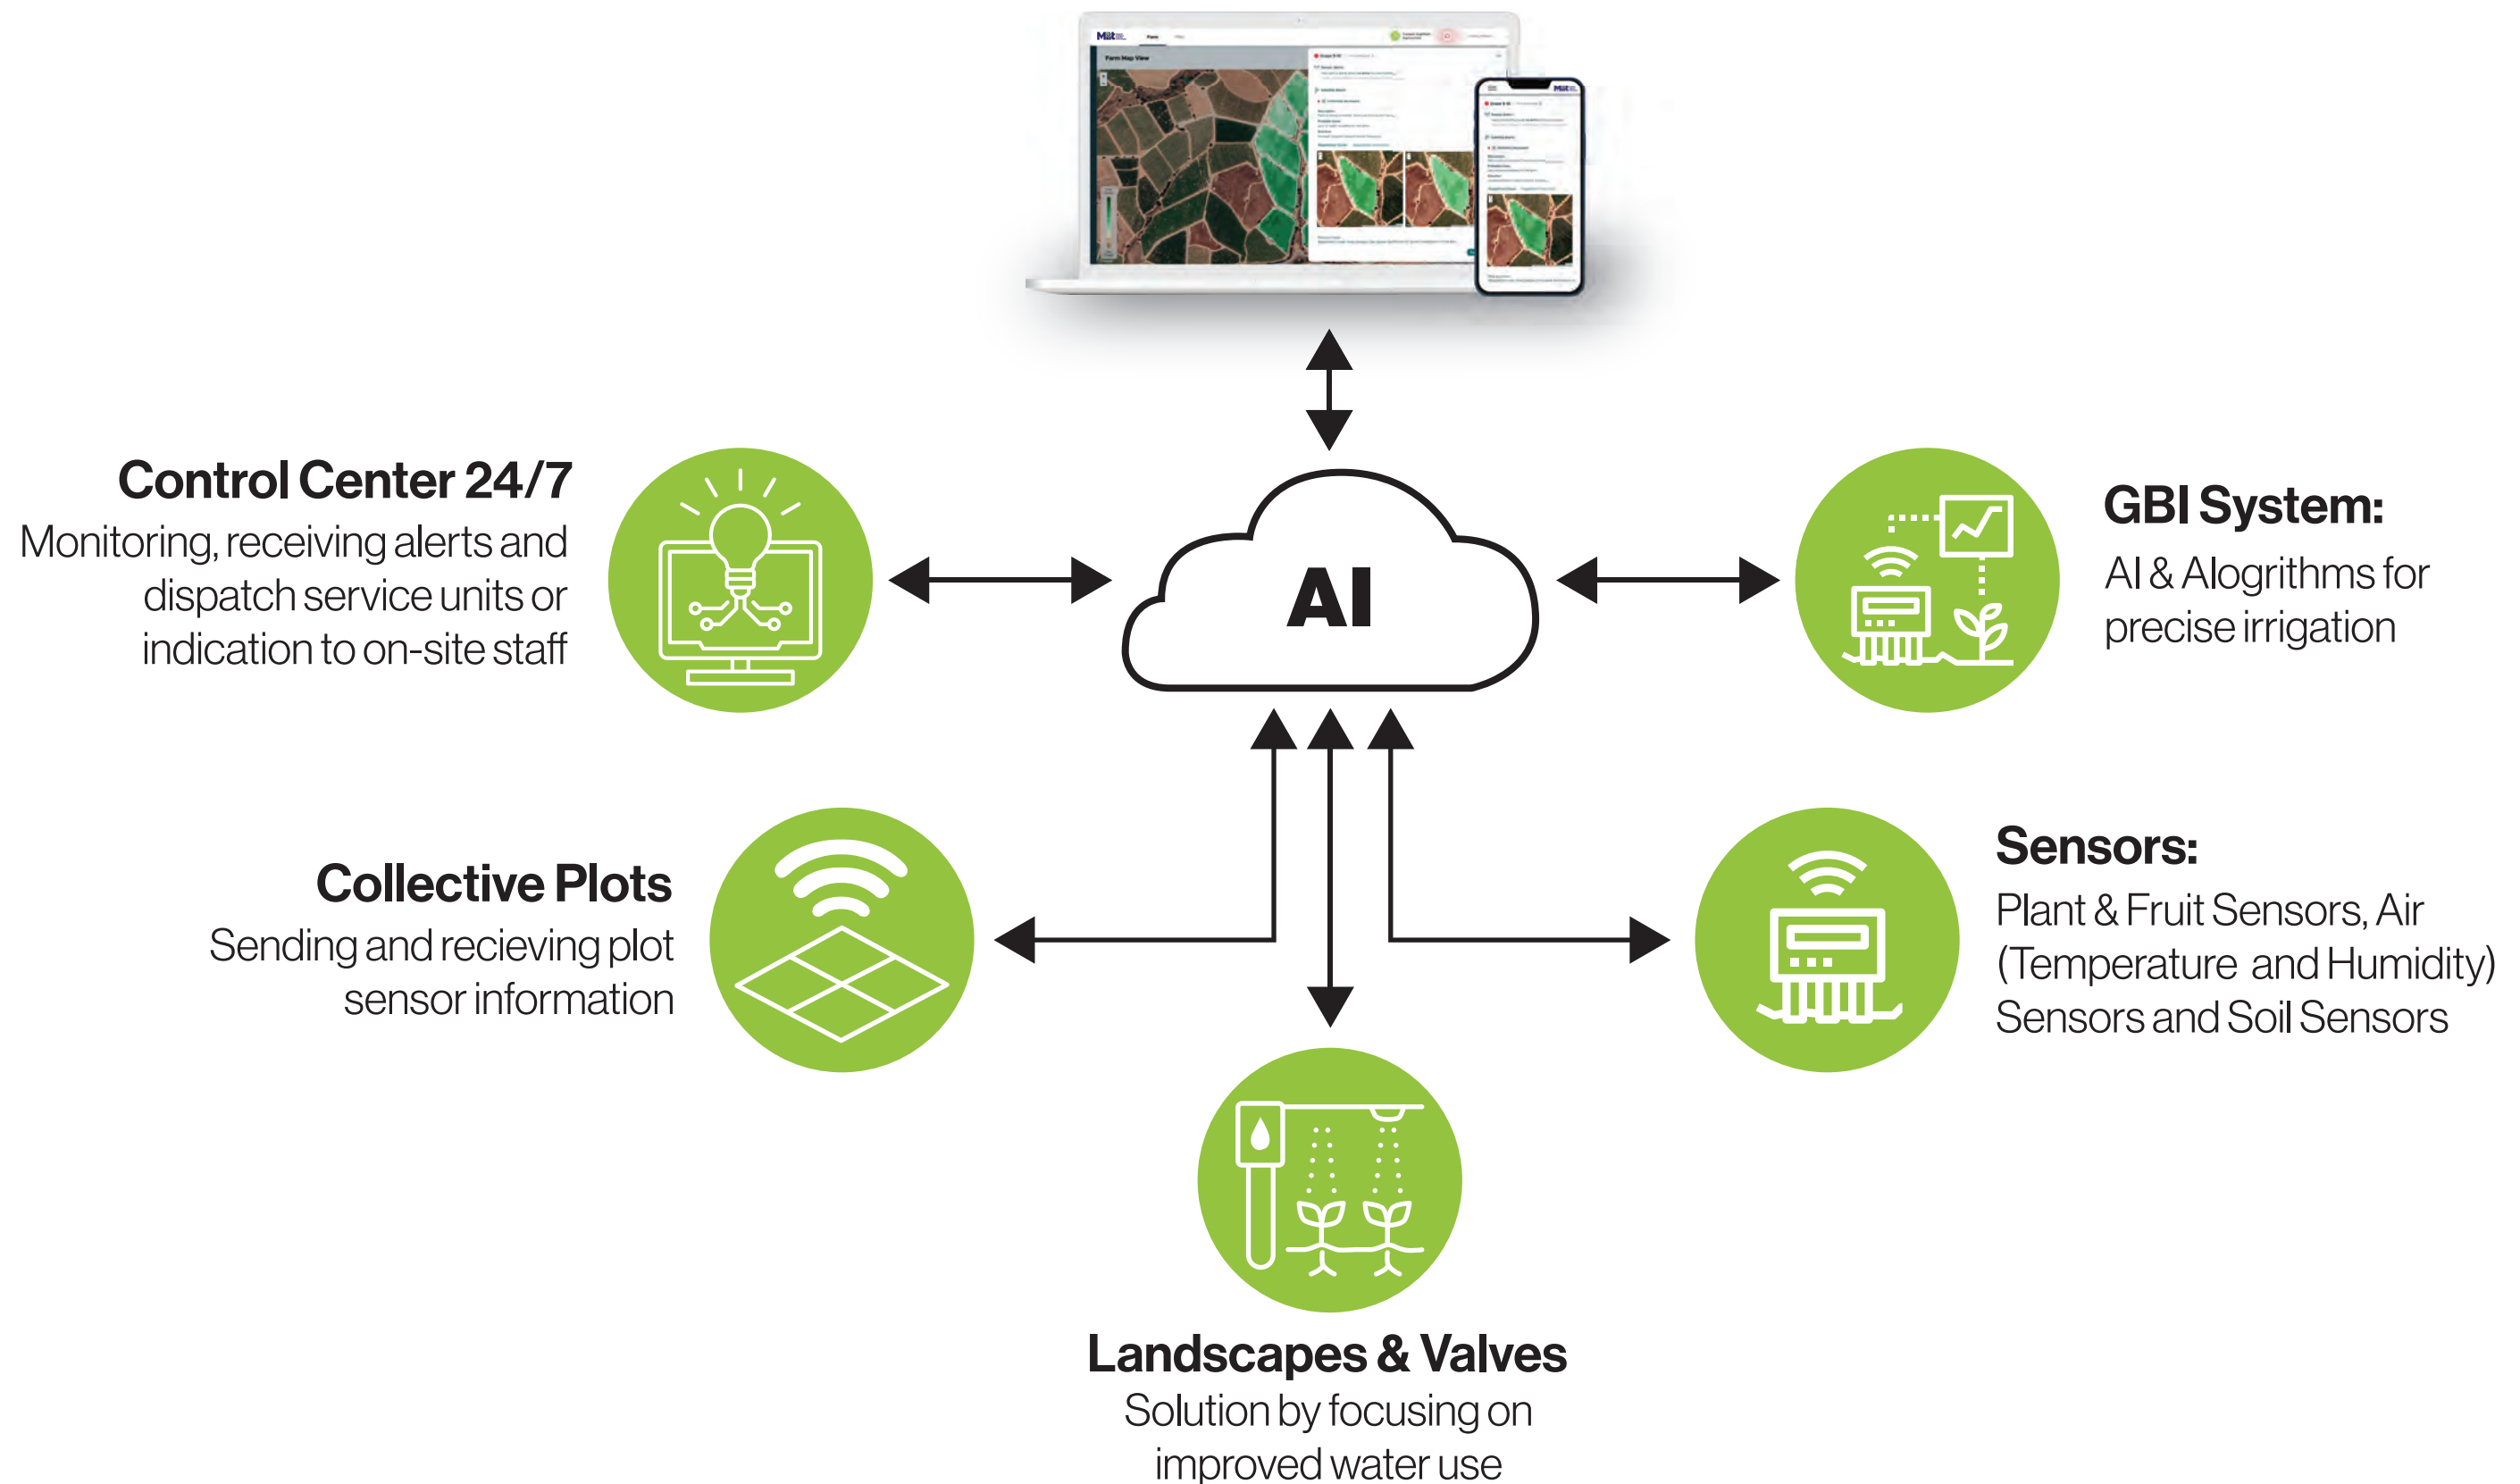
Control Center 24/7
Monitoring, receiving alerts and dispatch service units or indication to on-site staff

AI

GBI System:
AI & Alogrithms for precise irrigation

Collective Plots
Sending and recieving plot sensor information

Sensors:
Plant & Fruit Sensors, Air (Temperature and Humidity) Sensors and Soil Sensors

Landscapes & Valves
Solution by focusing on improved water use